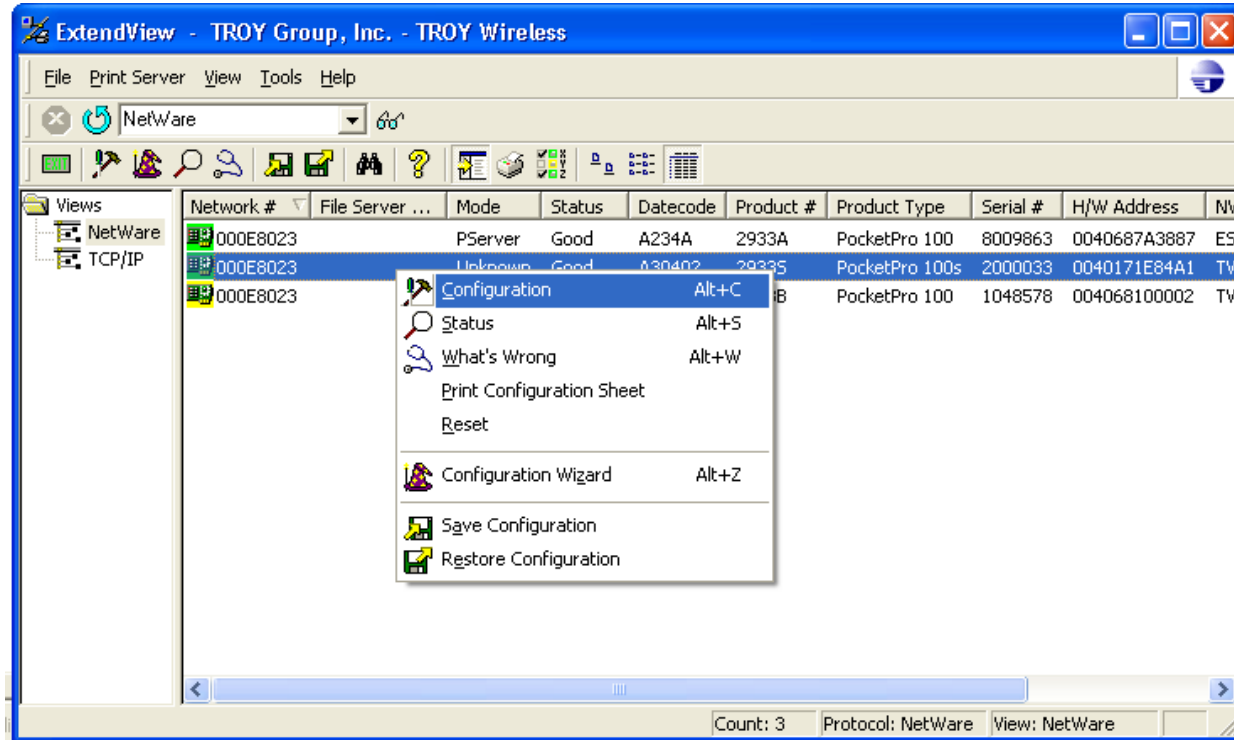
ExtendView - TROY Group, Inc. - TROY Wireless

File Print Server View Tools Help

NetWare

Views
NetWare
TCP/IP

| Network # | File Server ... | Mode | Status | Datecode | Product # | Product Type | Serial # | H/W Address | NV |
|---|---|---|---|---|---|---|---|---|---|
| 000E8023 | | PServer | Good | A234A | 2933A | PocketPro 100 | 8009863 | 0040687A3887 | ES |
| 000E8023 | | Unknown | Good | A30402 | 2933S | PocketPro 100s | 2000033 | 0040171E84A1 | TV |
| 000E8023 | | | | | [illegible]B | PocketPro 100 | 1048578 | 004068100002 | TV |

Configuration Alt+C
Status Alt+S
What's Wrong Alt+W
Print Configuration Sheet
Reset
Configuration Wizard Alt+Z
Save Configuration
Restore Configuration

Count: 3 Protocol: NetWare View: NetWare